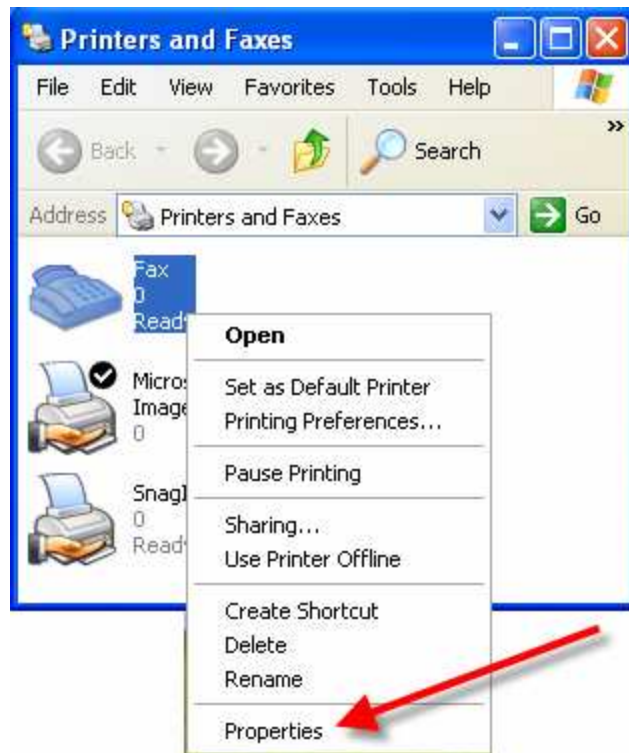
Printers and Faxes

File Edit View Favorites Tools Help

Back Search

Address Printers and Faxes Go

Fax
0
Read

Micros
Image
0

SnagI
0
Read

Open
Set as Default Printer
Printing Preferences...
Pause Printing
Sharing...
Use Printer Offline
Create Shortcut
Delete
Rename
Properties